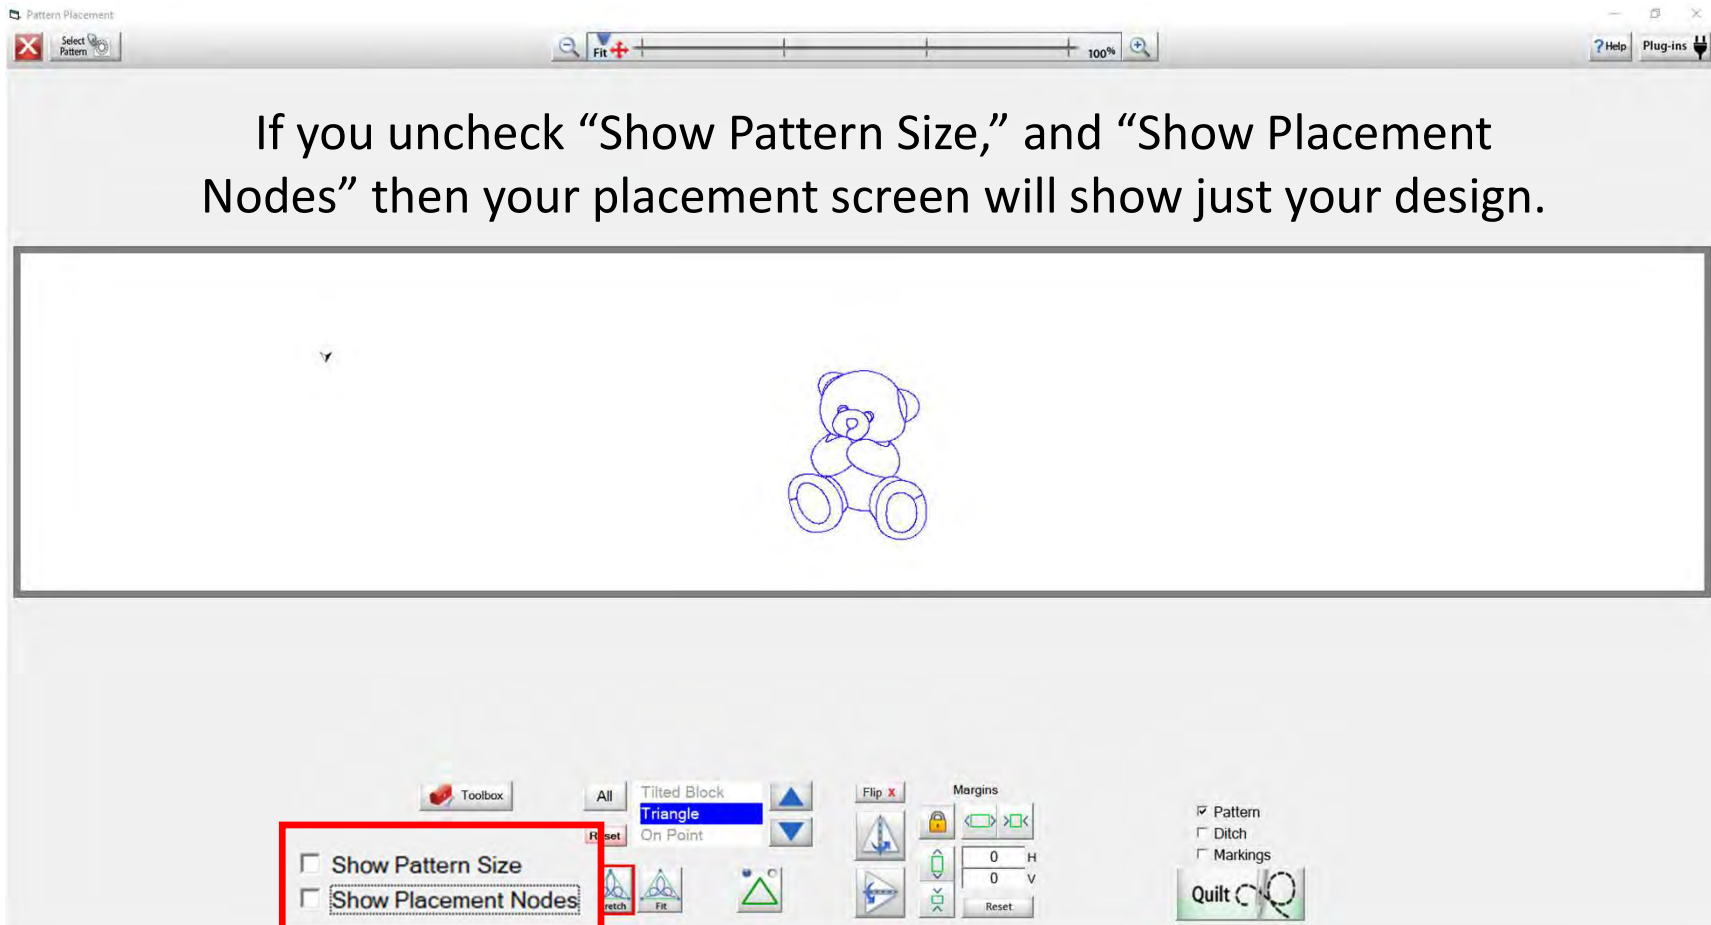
Pattern Placement

Select Pattern

Fit 100%

? Help Plug-ins

If you uncheck “Show Pattern Size,” and “Show Placement Nodes” then your placement screen will show just your design.

Toolbox

All

Reset

Tilted Block
Triangle
On Point

Flip X

Margins

0 H
0 V
Reset

Pattern
Ditch
Markings

Quilt

Show Pattern Size
Show Placement Nodes

Stretch Fit